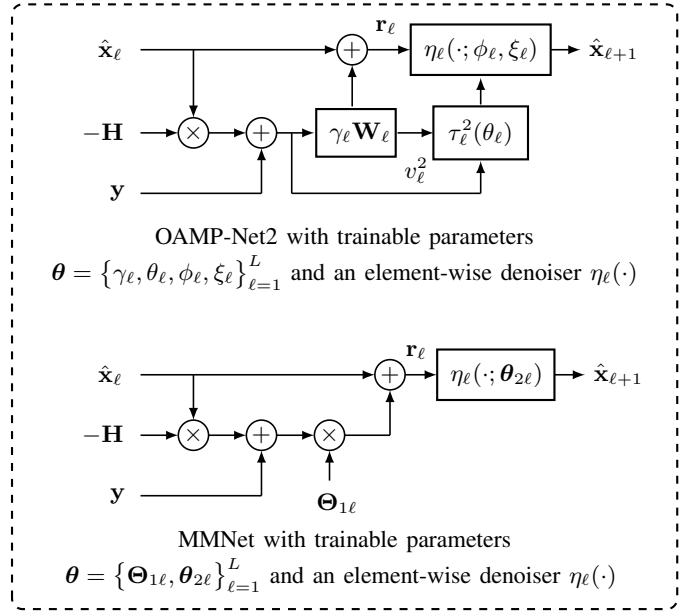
$\hat{\mathbf{x}}_\ell$

$\mathbf{r}_\ell$

$\eta_\ell(\cdot;\phi_\ell,\xi_\ell)$

$\hat{\mathbf{x}}_{\ell+1}$

$-\mathbf{H}$

$\times$

$+$

$\gamma_\ell\mathbf{W}_\ell$

$\tau_\ell^2(\theta_\ell)$

$\mathbf{y}$

$v_\ell^2$

OAMP-Net2 with trainable parameters $\boldsymbol{\theta}=\left\{\gamma_\ell,\theta_\ell,\phi_\ell,\xi_\ell\right\}_{\ell=1}^{L}$ and an element-wise denoiser $\eta_\ell(\cdot)$

$\hat{\mathbf{x}}_\ell$

$\mathbf{r}_\ell$

$\eta_\ell(\cdot;\boldsymbol{\theta}_{2\ell})$

$\hat{\mathbf{x}}_{\ell+1}$

$-\mathbf{H}$

$\times$

$+$

$\times$

$\mathbf{y}$

$\boldsymbol{\Theta}_{1\ell}$

MMNet with trainable parameters $\boldsymbol{\theta}=\left\{\boldsymbol{\Theta}_{1\ell},\boldsymbol{\theta}_{2\ell}\right\}_{\ell=1}^{L}$ and an element-wise denoiser $\eta_\ell(\cdot)$